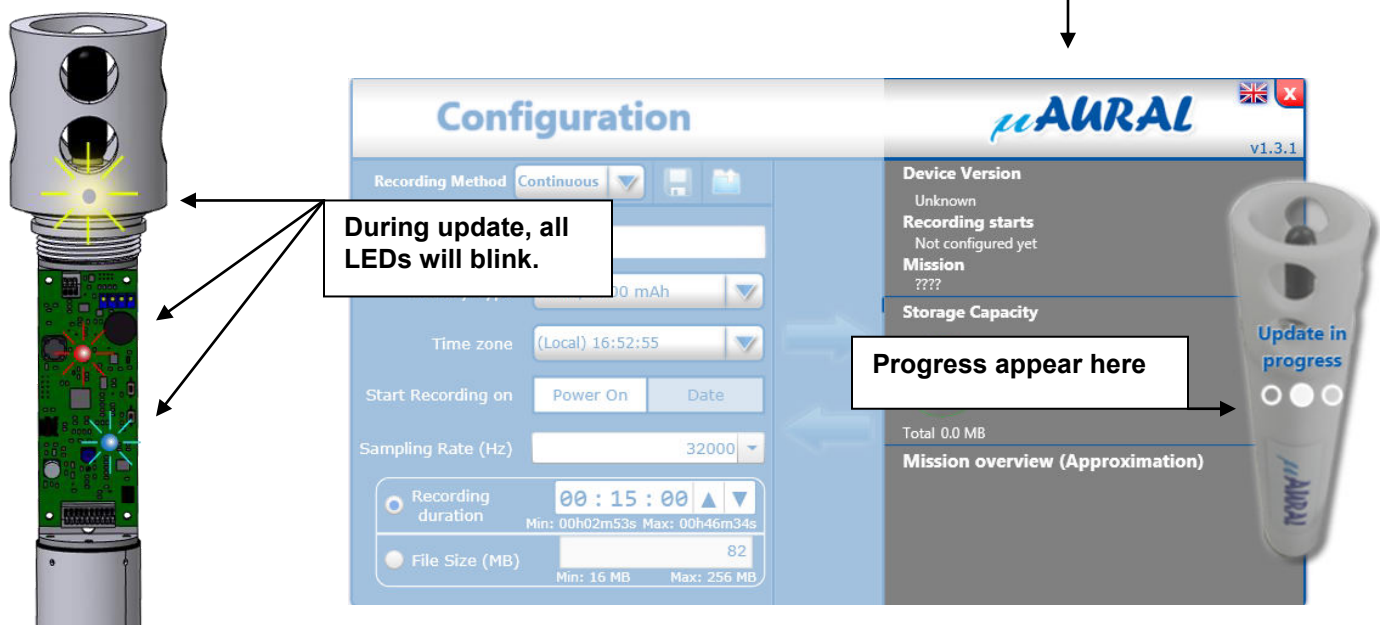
Configuration

μAURAL

v1.3.1

Recording Method Continuous

During update, all LEDs will blink.

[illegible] 00 mAh

Time zone (Local) 16:52:55

Start Recording on Power On Date

Sampling Rate (Hz) 32000

Recording duration 00 : 15 : 00
Min: 00h02m53s Max: 00h46m34s

File Size (MB) 82
Min: 16 MB Max: 256 MB

Device Version
Unknown
Recording starts
Not configured yet
Mission
????

Storage Capacity

Progress appear here

Total 0.0 MB

Mission overview (Approximation)

Update in progress

μAURAL